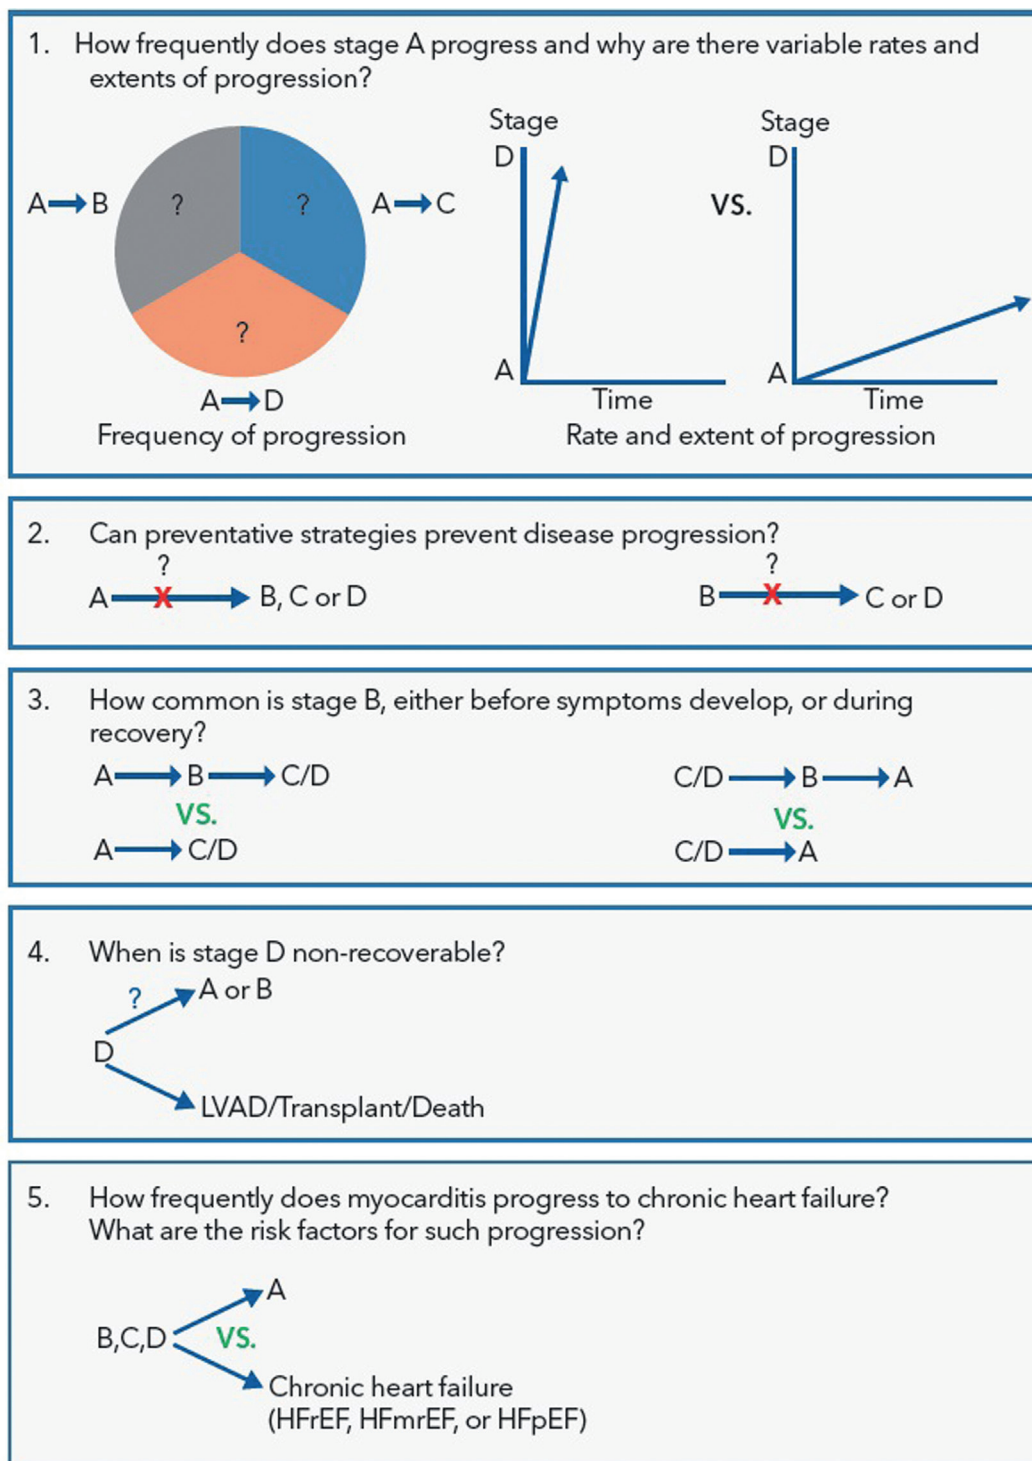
1. How frequently does stage A progress and why are there variable rates and extents of progression?

A→B ? ? A→C ? A→D
Frequency of progression

Stage D A Time VS. Stage D A Time
Rate and extent of progression

2. Can preventative strategies prevent disease progression?

A ? → B, C or D B ? → C or D

3. How common is stage B, either before symptoms develop, or during recovery?

A→B→C/D
VS.
A→C/D

C/D→B→A
VS.
C/D→A

4. When is stage D non-recoverable?

? A or B
D
LVAD/Transplant/Death

5. How frequently does myocarditis progress to chronic heart failure? What are the risk factors for such progression?

A
B,C,D VS.
Chronic heart failure (HFrEF, HFmrEF, or HFpEF)